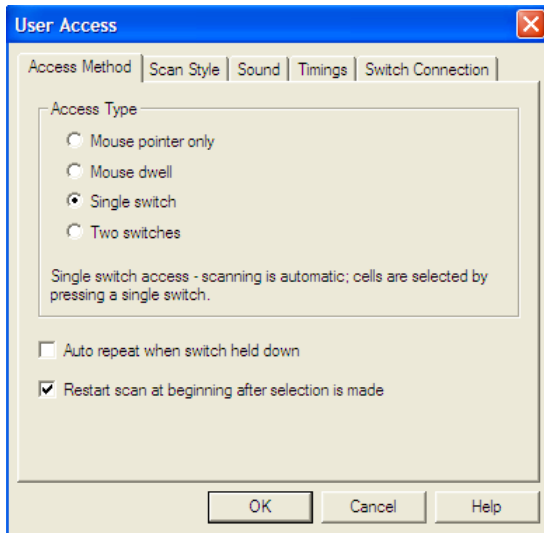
User Access

Access Method | Scan Style | Sound | Timings | Switch Connection

Access Type

Mouse pointer only

Mouse dwell

Single switch

Two switches

Single switch access - scanning is automatic; cells are selected by pressing a single switch.

Auto repeat when switch held down

Restart scan at beginning after selection is made

OK | Cancel | Help